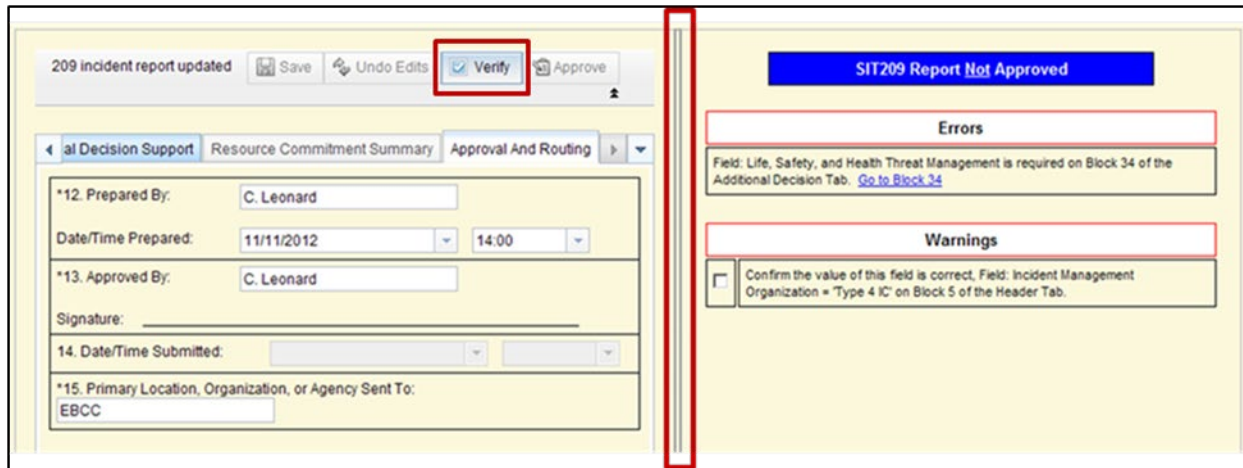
209 incident report updated

Save

Undo Edits

Verify

Approve

al Decision Support

Resource Commitment Summary

Approval And Routing

*12. Prepared By: C. Leonard

Date/Time Prepared: 11/11/2012 14:00

*13. Approved By: C. Leonard

Signature:

14. Date/Time Submitted:

*15. Primary Location, Organization, or Agency Sent To: EBCC

SIT209 Report Not Approved

Errors

Field: Life, Safety, and Health Threat Management is required on Block 34 of the Additional Decision Tab. Go to Block 34

Warnings

Confirm the value of this field is correct, Field: Incident Management Organization = 'Type 4 IC' on Block 5 of the Header Tab.